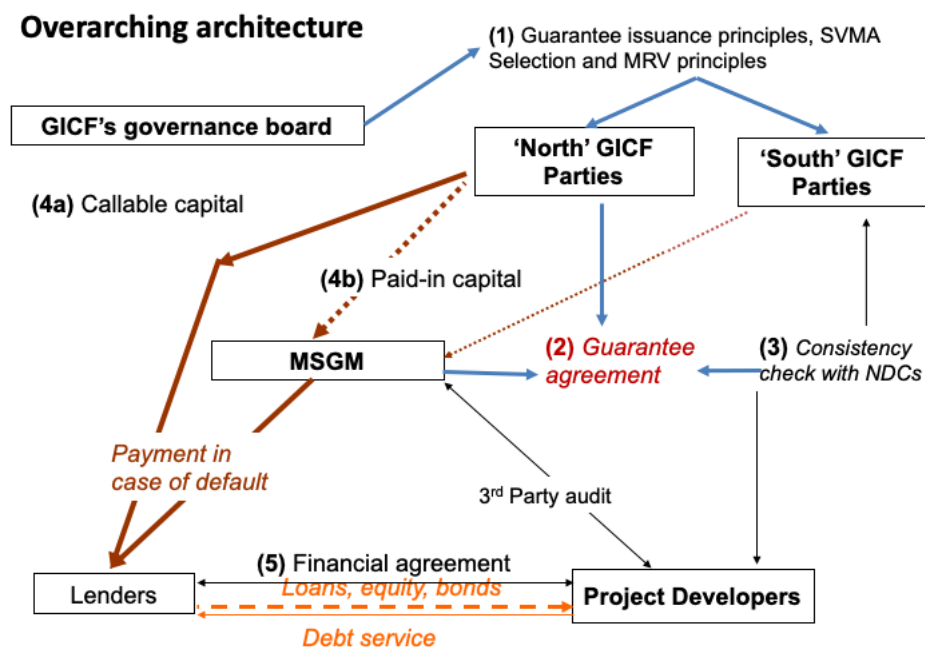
Overarching architecture

(1) Guarantee issuance principles, SVMA Selection and MRV principles

GICF's governance board

'North' GICF Parties

'South' GICF Parties

(4a) Callable capital

(4b) Paid-in capital

MSGM

(2) Guarantee agreement

(3) Consistency check with NDCs

Payment in case of default

3rd Party audit

(5) Financial agreement

Loans, equity, bonds

Lenders

Project Developers

Debt service